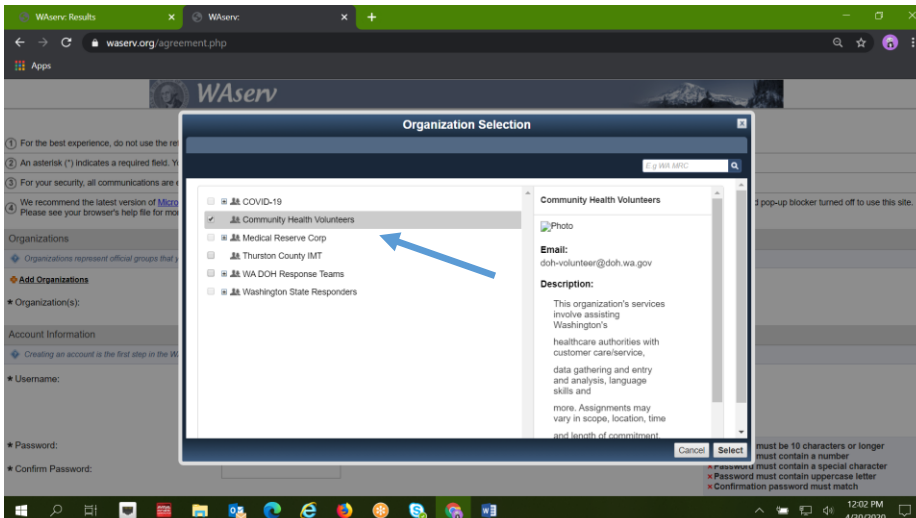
WAserv: Results
WAserv:
waserv.org/agreement.php
Apps

WAserv

① For the best experience, do not use the re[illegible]
② An asterisk (*) indicates a required field. Y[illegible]
③ For your security, all communications are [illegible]
④ We recommend the latest version of Micro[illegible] Please see your browser's help file for mo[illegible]
d pop-up blocker turned off to use this site.

Organizations
Organizations represent official groups that y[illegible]
Add Organizations
★ Organization(s):

Account Information
Creating an account is the first step in the W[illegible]
★ Username:

★ Password:
★ Confirm Password:
must be 10 characters or longer
must contain a number
✕ Password must contain a special character
✕ Password must contain uppercase letter
✕ Confirmation password must match

Organization Selection
E.g WA MRC

COVID-19
Community Health Volunteers
Medical Reserve Corp
Thurston County IMT
WA DOH Response Teams
Washington State Responders

Community Health Volunteers
Photo
Email:
doh-volunteer@doh.wa.gov
Description:
This organization's services involve assisting Washington's
healthcare authorities with customer care/service,
data gathering and entry and analysis, language skills and
more. Assignments may vary in scope, location, time
and length of commitment

Cancel
Select

12:02 PM
4/30/2020